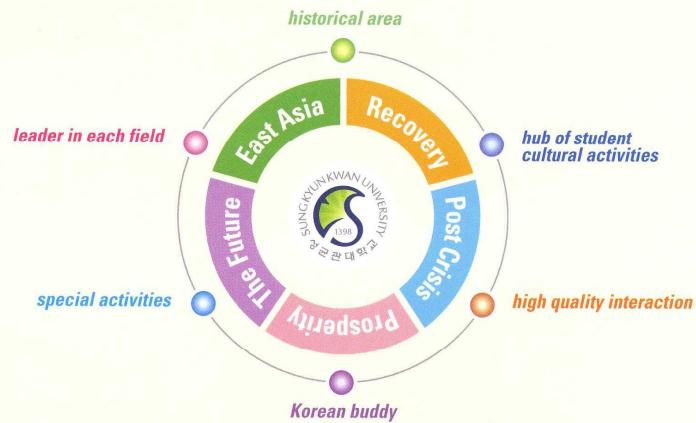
historical area

leader in each field

hub of student cultural activities

East Asia

Recovery

SUNGKYUNKWAN UNIVERSITY

1398

성균관대학교

Post Crisis

The Future

Prosperity

special activities

high quality interaction

Korean buddy